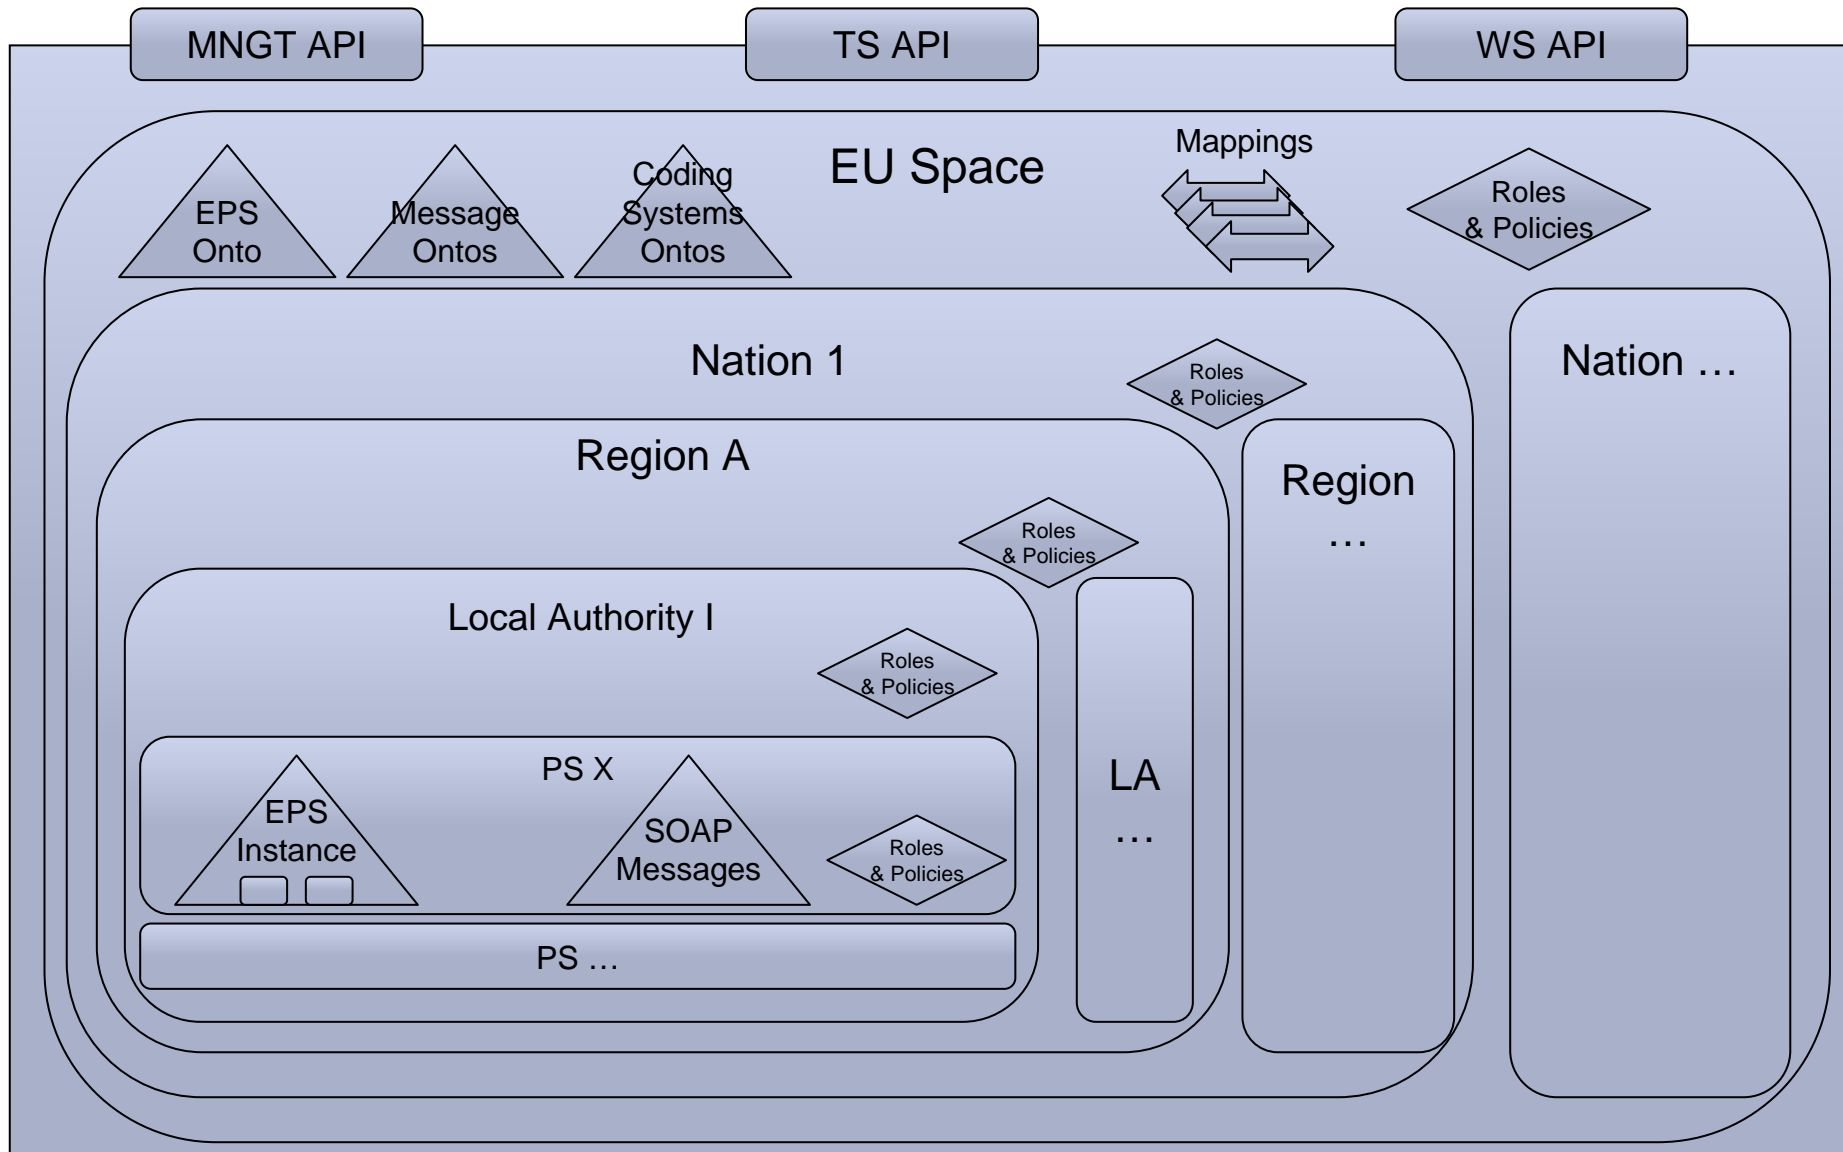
MNGT API

TS API

WS API

EU Space

EPS Onto

Message Ontos

Coding Systems Ontos

Mappings

Roles & Policies

Nation 1

Roles & Policies

Nation …

Region A

Region …

Roles & Policies

Local Authority I

Roles & Policies

LA …

PS X

EPS Instance

SOAP Messages

Roles & Policies

PS …